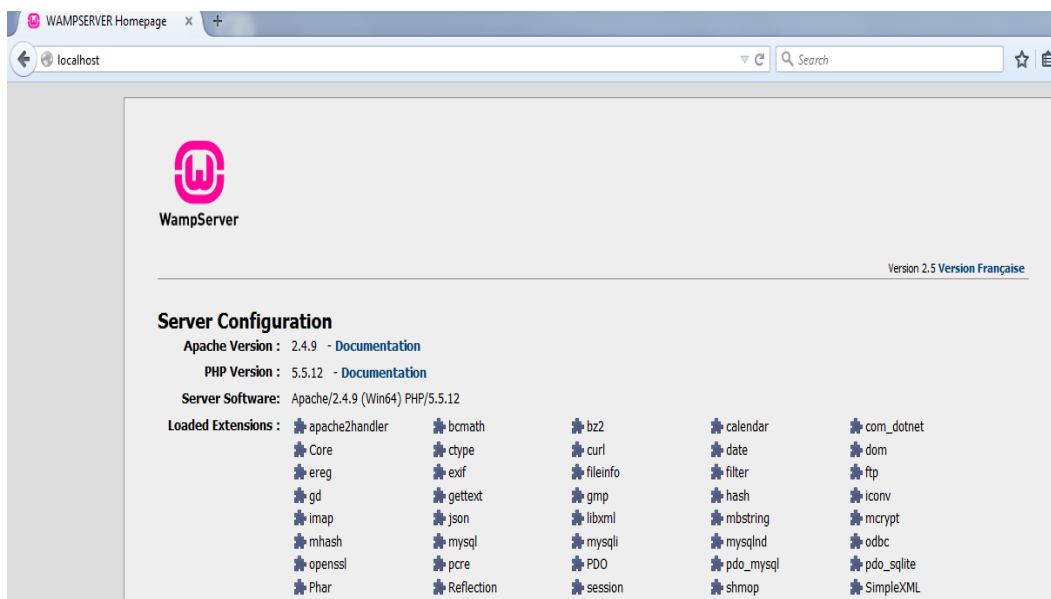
WAMPSERVER Homepage × +

localhost

Search

WampServer

Version 2.5 Version Française

Server Configuration

Apache Version : 2.4.9 - Documentation

PHP Version : 5.5.12 - Documentation

Server Software: Apache/2.4.9 (Win64) PHP/5.5.12

Loaded Extensions :

| apache2handler | bcmath | bz2 | calendar | com_dotnet |
|---|---|---|---|---|
| Core | ctype | curl | date | dom |
| ereg | exif | fileinfo | filter | ftp |
| gd | gettext | gmp | hash | iconv |
| imap | json | libxml | mbstring | mcrypt |
| mhash | mysql | mysqli | mysqlnd | odbc |
| openssl | pcre | PDO | pdo_mysql | pdo_sqlite |
| Phar | Reflection | session | shmop | SimpleXML |